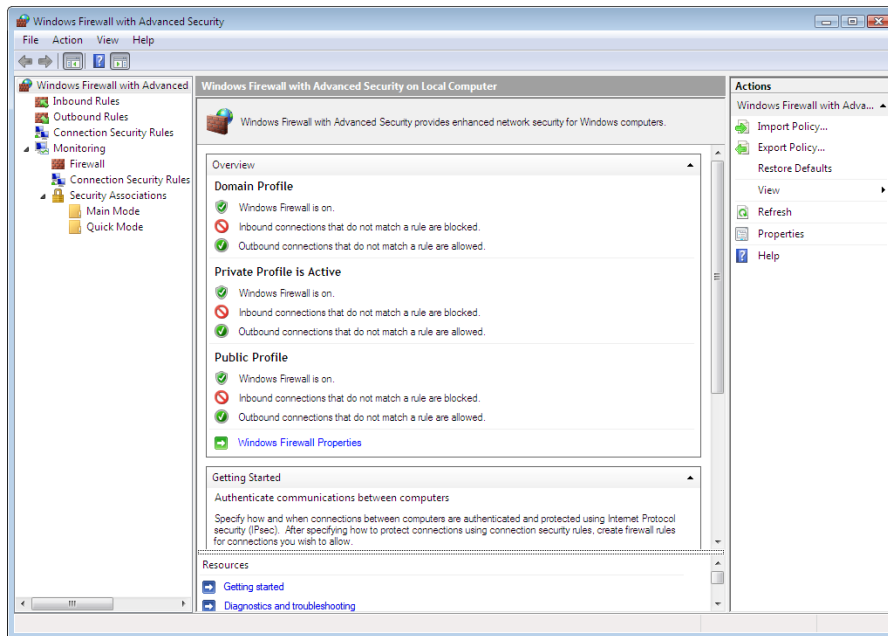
Windows Firewall with Advanced Security

File Action View Help

Windows Firewall with Advanced
Inbound Rules
Outbound Rules
Connection Security Rules
Monitoring
Firewall
Connection Security Rules
Security Associations
Main Mode
Quick Mode

Windows Firewall with Advanced Security on Local Computer

Windows Firewall with Advanced Security provides enhanced network security for Windows computers.

Overview

Domain Profile
Windows Firewall is on.
Inbound connections that do not match a rule are blocked.
Outbound connections that do not match a rule are allowed.

Private Profile is Active
Windows Firewall is on.
Inbound connections that do not match a rule are blocked.
Outbound connections that do not match a rule are allowed.

Public Profile
Windows Firewall is on.
Inbound connections that do not match a rule are blocked.
Outbound connections that do not match a rule are allowed.

Windows Firewall Properties

Getting Started
Authenticate communications between computers

Specify how and when connections between computers are authenticated and protected using Internet Protocol security (IPsec). After specifying how to protect connections using connection security rules, create firewall rules for connections you wish to allow.

Resources
Getting started
Diagnostics and troubleshooting

Actions
Windows Firewall with Adva...
Import Policy...
Export Policy...
Restore Defaults
View
Refresh
Properties
Help